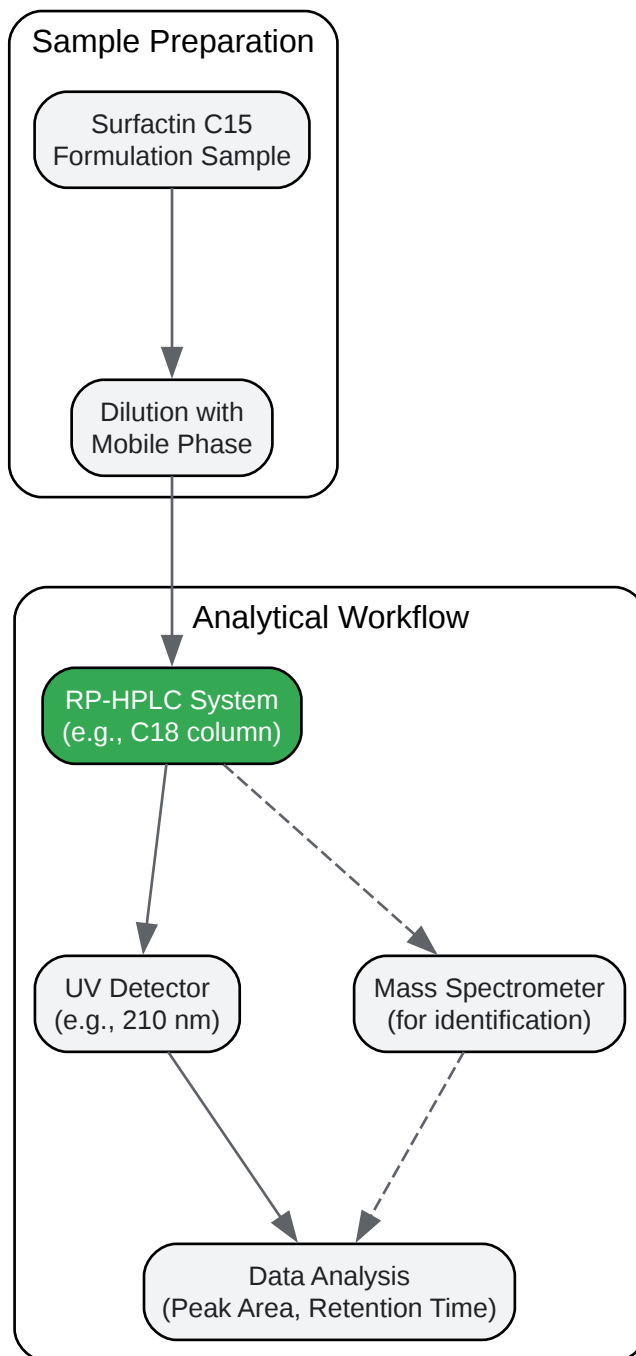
Sample Preparation

Surfactin C15 Formulation Sample

Dilution with Mobile Phase

Analytical Workflow

RP-HPLC System (e.g., C18 column)

UV Detector (e.g., 210 nm)

Mass Spectrometer (for identification)

Data Analysis (Peak Area, Retention Time)